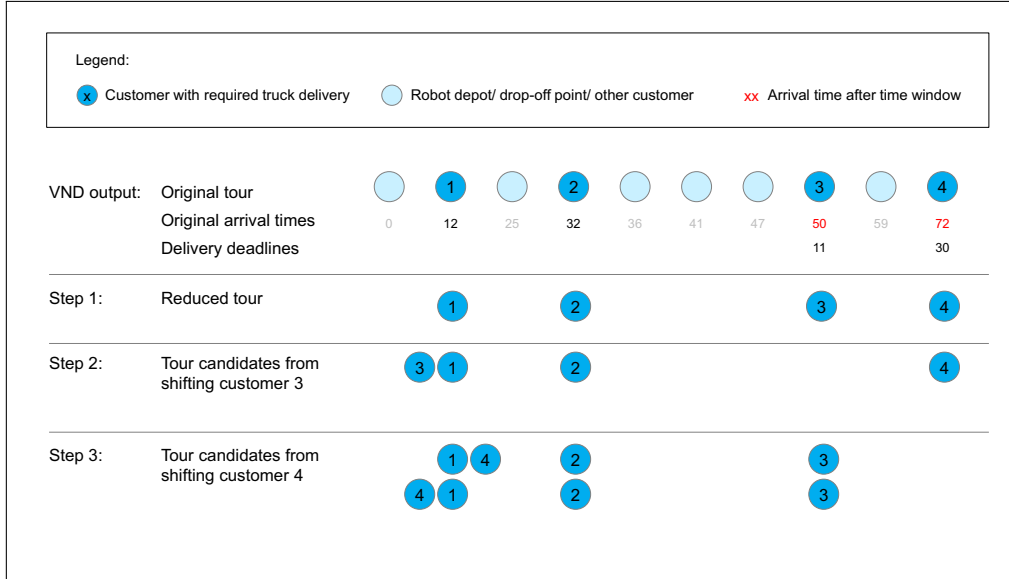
Legend:

x Customer with required truck delivery

Robot depot/ drop-off point/ other customer

xx Arrival time after time window

VND output: Original tour

1 2 3 4

Original arrival times

0 12 25 32 36 41 47 50 59 72

Delivery deadlines

11 30

Step 1: Reduced tour

1 2 3 4

Step 2: Tour candidates from shifting customer 3

3 1 2 4

Step 3: Tour candidates from shifting customer 4

1 4 2 3

4 1 2 3